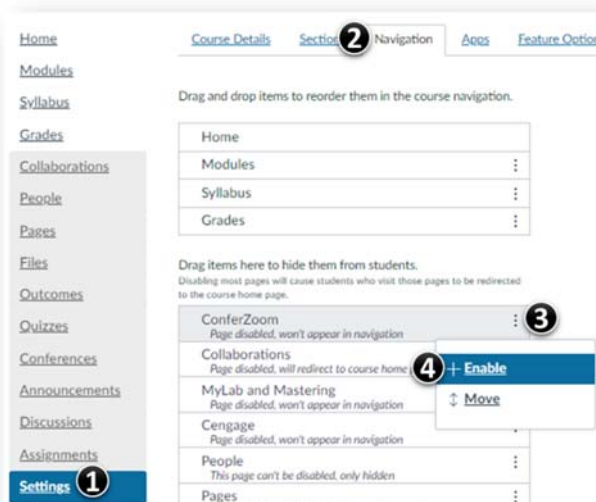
Home
Modules
Syllabus
Grades
Collaborations
People
Pages
Files
Outcomes
Quizzes
Conferences
Announcements
Discussions
Assignments
Settings 1

Course Details | Sectio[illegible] 2 Navigation | Apps | Feature Optio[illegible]

Drag and drop items to reorder them in the course navigation.

Home
Modules
Syllabus
Grades

Drag items here to hide them from students.
Disabling most pages will cause students who visit those pages to be redirected to the course home page.

ConferZoom
Page disabled, won't appear in navigation 3
Collaborations
Page disabled, will redirect to course home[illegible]
MyLab and Mastering
Page disabled, won't appear in navigation
Cengage
Page disabled, won't appear in navigation
People
This page can't be disabled, only hidden
Pages

4 + Enable
↕ Move